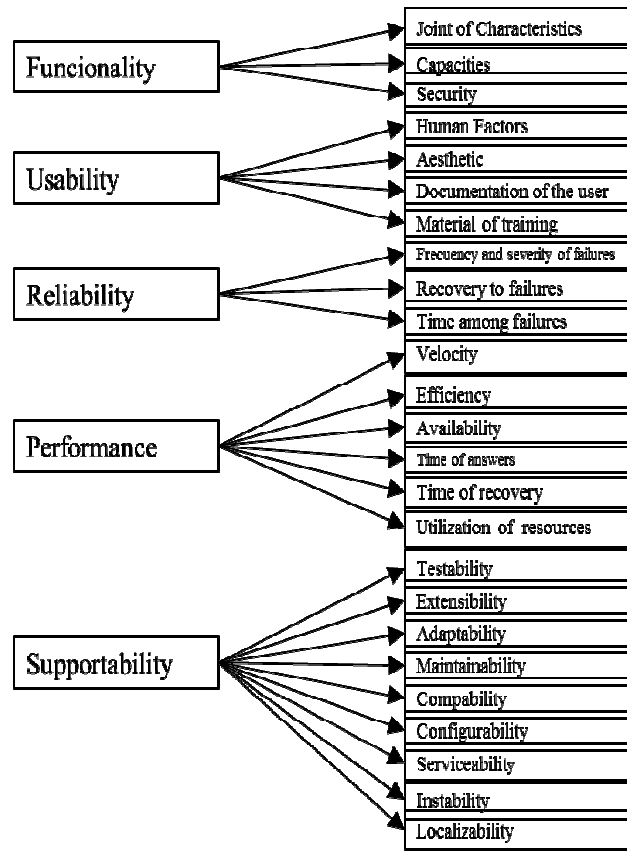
Funcionality
Joint of Characteristics
Capacities
Security

Usability
Human Factors
Aesthetic
Documentation of the user
Material of training

Reliability
Frecuency and severity of failures
Recovery to failures
Time among failures

Performance
Velocity
Efficiency
Availability
Time of answers
Time of recovery
Utilization of resources

Supportability
Testability
Extensibility
Adaptability
Maintainability
Compability
Configurability
Serviceability
Instability
Localizability